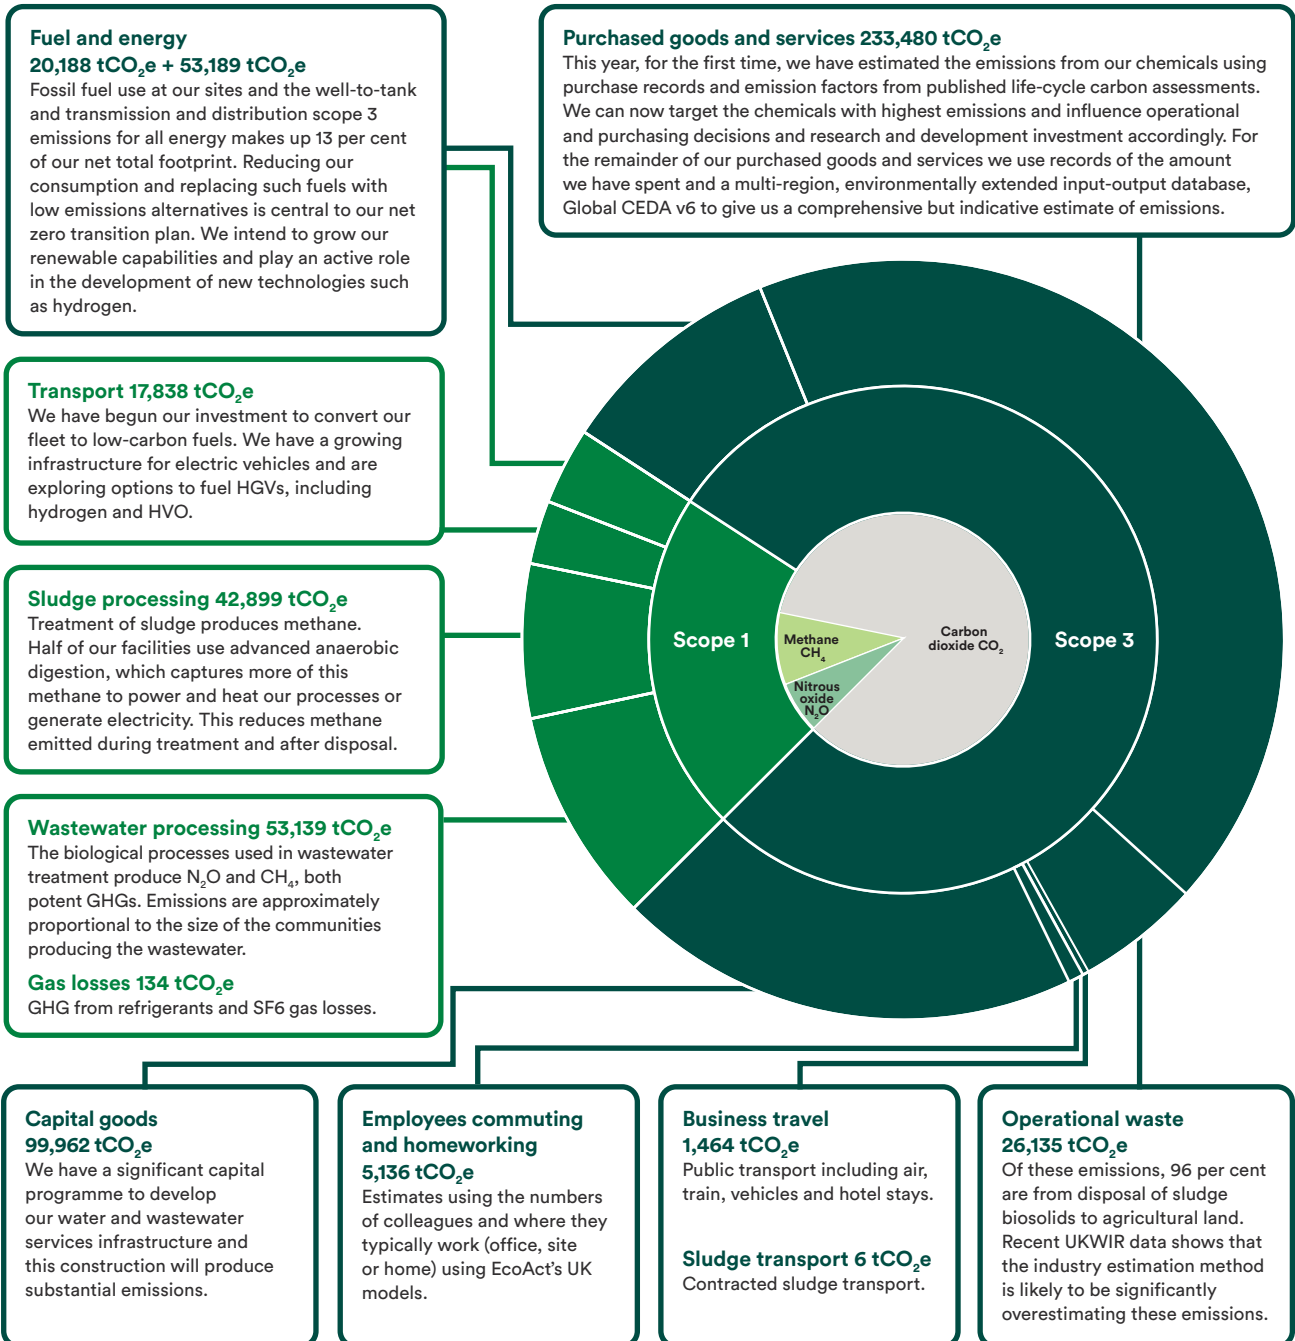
Fuel and energy
20,188 $tCO_2e$ + 53,189 $tCO_2e$
Fossil fuel use at our sites and the well-to-tank and transmission and distribution scope 3 emissions for all energy makes up 13 per cent of our net total footprint. Reducing our consumption and replacing such fuels with low emissions alternatives is central to our net zero transition plan. We intend to grow our renewable capabilities and play an active role in the development of new technologies such as hydrogen.

Purchased goods and services 233,480 $tCO_2e$
This year, for the first time, we have estimated the emissions from our chemicals using purchase records and emission factors from published life-cycle carbon assessments. We can now target the chemicals with highest emissions and influence operational and purchasing decisions and research and development investment accordingly. For the remainder of our purchased goods and services we use records of the amount we have spent and a multi-region, environmentally extended input-output database, Global CEDA v6 to give us a comprehensive but indicative estimate of emissions.

Transport 17,838 $tCO_2e$
We have begun our investment to convert our fleet to low-carbon fuels. We have a growing infrastructure for electric vehicles and are exploring options to fuel HGVs, including hydrogen and HVO.

Sludge processing 42,899 $tCO_2e$
Treatment of sludge produces methane. Half of our facilities use advanced anaerobic digestion, which captures more of this methane to power and heat our processes or generate electricity. This reduces methane emitted during treatment and after disposal.

Scope 1

Methane $CH_4$

Nitrous oxide $N_2O$

Carbon dioxide $CO_2$

Scope 3

Wastewater processing 53,139 $tCO_2e$
The biological processes used in wastewater treatment produce $N_2O$ and $CH_4$, both potent GHGs. Emissions are approximately proportional to the size of the communities producing the wastewater.

Gas losses 134 $tCO_2e$
GHG from refrigerants and SF6 gas losses.

Capital goods
99,962 $tCO_2e$
We have a significant capital programme to develop our water and wastewater services infrastructure and this construction will produce substantial emissions.

Employees commuting and homeworking
5,136 $tCO_2e$
Estimates using the numbers of colleagues and where they typically work (office, site or home) using EcoAct's UK models.

Business travel
1,464 $tCO_2e$
Public transport including air, train, vehicles and hotel stays.

Sludge transport 6 $tCO_2e$
Contracted sludge transport.

Operational waste
26,135 $tCO_2e$
Of these emissions, 96 per cent are from disposal of sludge biosolids to agricultural land. Recent UKWIR data shows that the industry estimation method is likely to be significantly overestimating these emissions.